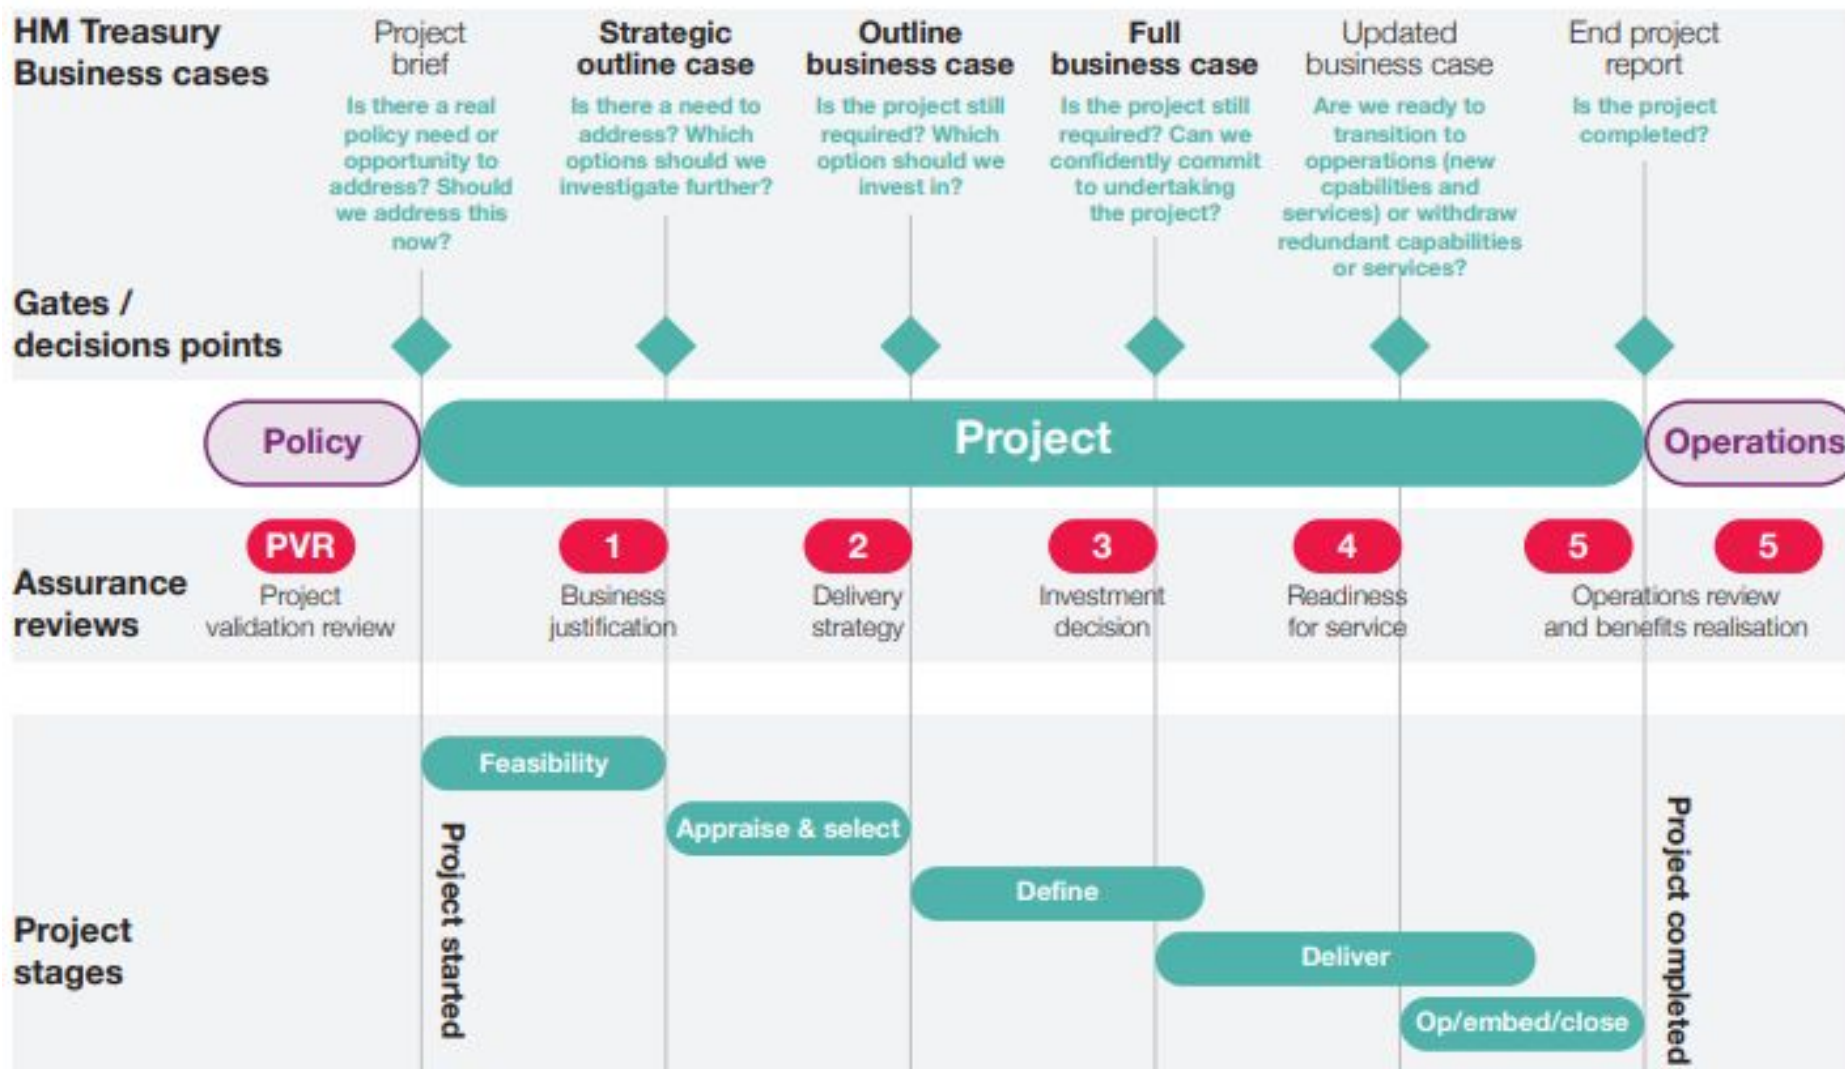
HM Treasury Business cases

Project brief
Is there a real policy need or opportunity to address? Should we address this now?

Strategic outline case
Is there a need to address? Which options should we investigate further?

Outline business case
Is the project still required? Which option should we invest in?

Full business case
Is the project still required? Can we confidently commit to undertaking the project?

Updated business case
Are we ready to transition to opperations (new cpabilities and services) or withdraw redundant capabilities or services?

End project report
Is the project completed?

Gates / decisions points

Policy
Project
Operations

Assurance reviews

PVR
Project validation review

1
Business justification

2
Delivery strategy

3
Investment decision

4
Readiness for service

5
5
Operations review and benefits realisation

Project stages

Feasibility
Appraise & select
Define
Deliver
Op/embed/close

Project started
Project completed